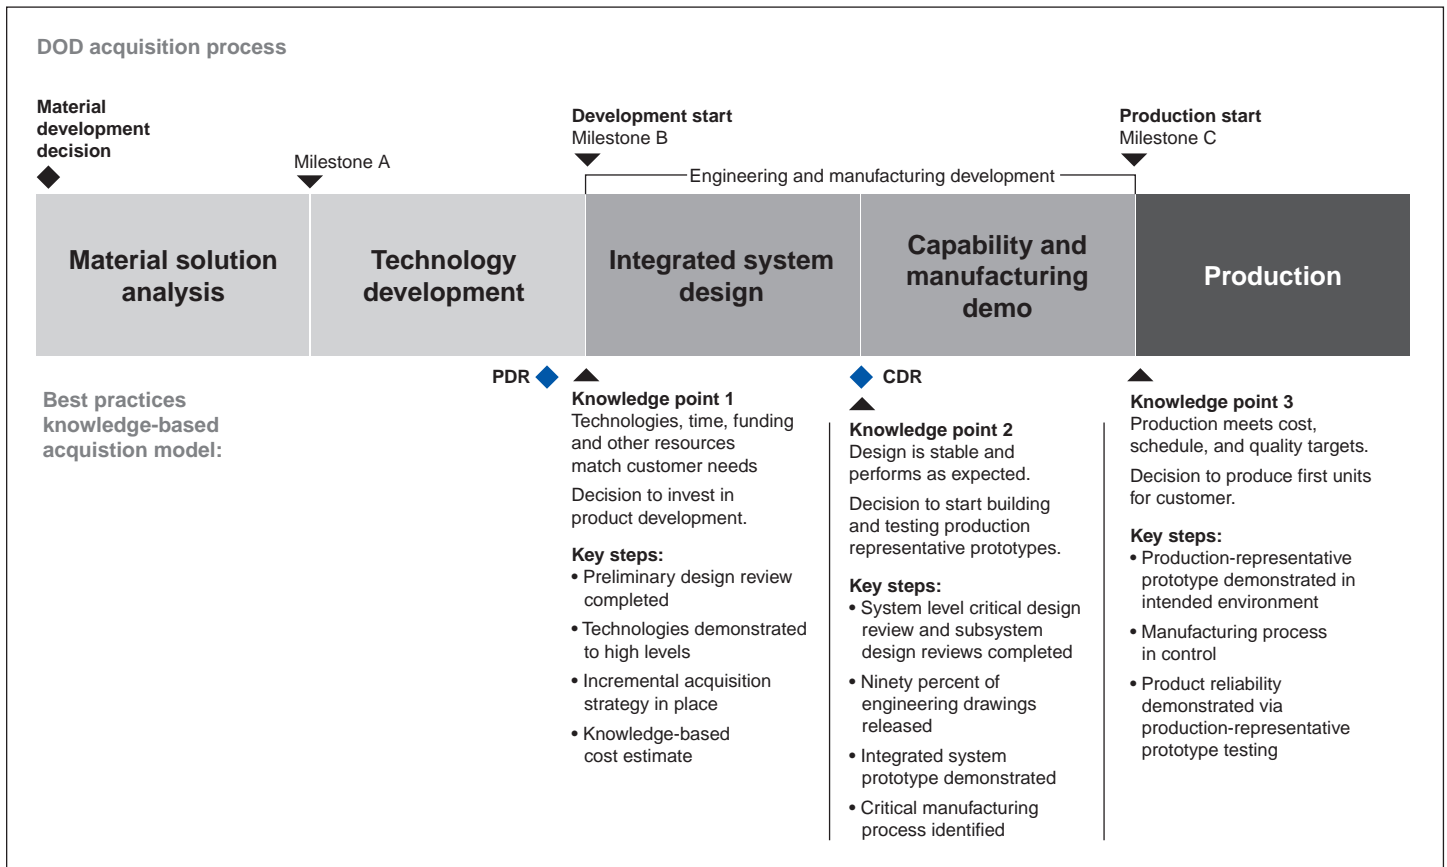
DOD acquisition process

Material development decision

Milestone A

Development start
Milestone B

Production start
Milestone C

Engineering and manufacturing development

Material solution analysis

Technology development

Integrated system design

Capability and manufacturing demo

Production

PDR

CDR

Best practices knowledge-based acquistion model:

Knowledge point 1
Technologies, time, funding and other resources match customer needs

Decision to invest in product development.

Key steps:
• Preliminary design review completed
• Technologies demonstrated to high levels
• Incremental acquisition strategy in place
• Knowledge-based cost estimate

Knowledge point 2
Design is stable and performs as expected.

Decision to start building and testing production representative prototypes.

Key steps:
• System level critical design review and subsystem design reviews completed
• Ninety percent of engineering drawings released
• Integrated system prototype demonstrated
• Critical manufacturing process identified

Knowledge point 3
Production meets cost, schedule, and quality targets.

Decision to produce first units for customer.

Key steps:
• Production-representative prototype demonstrated in intended environment
• Manufacturing process in control
• Product reliability demonstrated via production-representative prototype testing